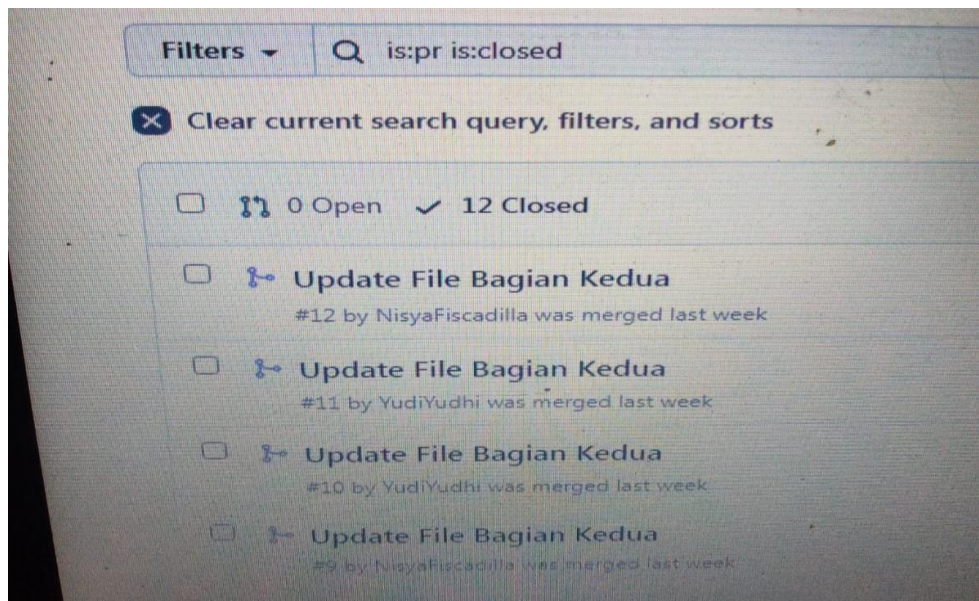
Filters ▾ is:pr is:closed

Clear current search query, filters, and sorts

0 Open ✓ 12 Closed

Update File Bagian Kedua
#12 by NisyaFiscadilla was merged last week

Update File Bagian Kedua
#11 by YudiYudhi was merged last week

Update File Bagian Kedua
#10 by YudiYudhi was merged last week

Update File Bagian Kedua
#9 by NisyaFiscadilla was merged last week